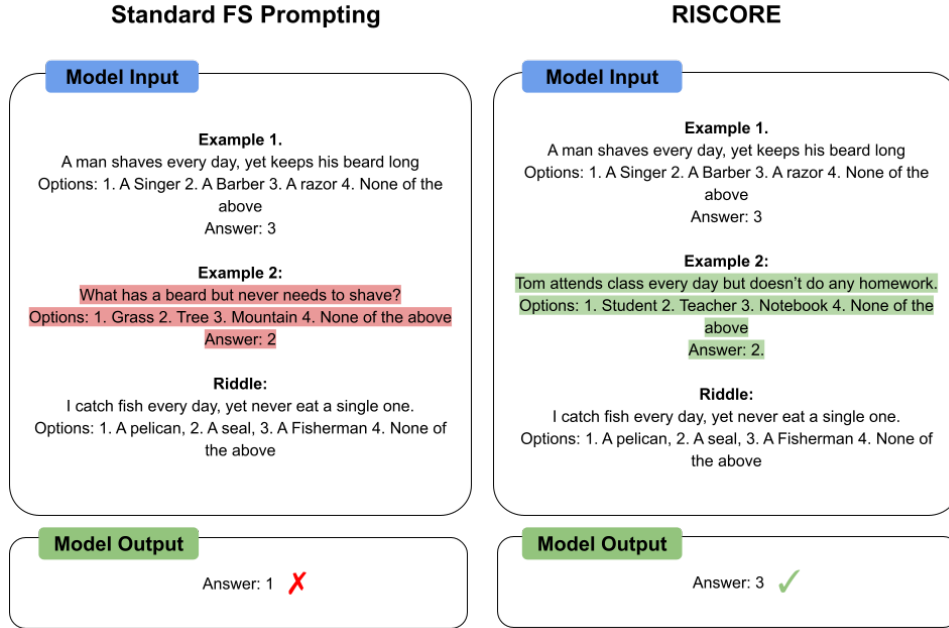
Standard FS Prompting

Model Input

Example 1.
A man shaves every day, yet keeps his beard long
Options: 1. A Singer 2. A Barber 3. A razor 4. None of the above
Answer: 3

Example 2:
What has a beard but never needs to shave?
Options: 1. Grass 2. Tree 3. Mountain 4. None of the above
Answer: 2

Riddle:
I catch fish every day, yet never eat a single one.
Options: 1. A pelican, 2. A seal, 3. A Fisherman 4. None of the above

Model Output

Answer: 1 ✗

RISCORE

Model Input

Example 1.
A man shaves every day, yet keeps his beard long
Options: 1. A Singer 2. A Barber 3. A razor 4. None of the above
Answer: 3

Example 2:
Tom attends class every day but doesn't do any homework.
Options: 1. Student 2. Teacher 3. Notebook 4. None of the above
Answer: 2.

Riddle:
I catch fish every day, yet never eat a single one.
Options: 1. A pelican, 2. A seal, 3. A Fisherman 4. None of the above

Model Output

Answer: 3 ✓